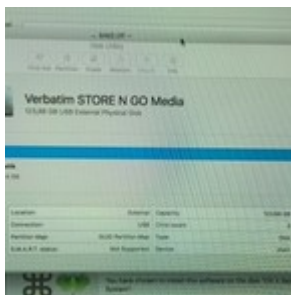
Verbatim STORE N GO Media

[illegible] GB USB External Physical Disk

| Location: | External | Capacity: | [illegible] GB |
|---|---|---|---|
| Connection: | USB | Child count: | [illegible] |
| Partition Map: | GUID Partition Map | Type: | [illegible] |
| S.M.A.R.T. status: | Not Supported | Device: | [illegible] |

You have chosen to install the software on the disk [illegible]